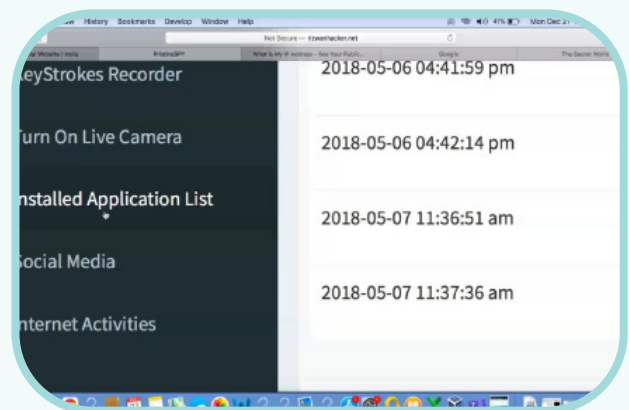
History Bookmarks Develop Window Help

41% Mon Dec 21

Not Secure — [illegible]hacker.net

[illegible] Website | India

PrisitmSPY

What Is My IP Address - See Your Public...

Google

The Secret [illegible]

KeyStrokes Recorder

Turn On Live Camera

Installed Application List

Social Media

Internet Activities

2018-05-06 04:41:59 pm

2018-05-06 04:42:14 pm

2018-05-07 11:36:51 am

2018-05-07 11:37:36 am